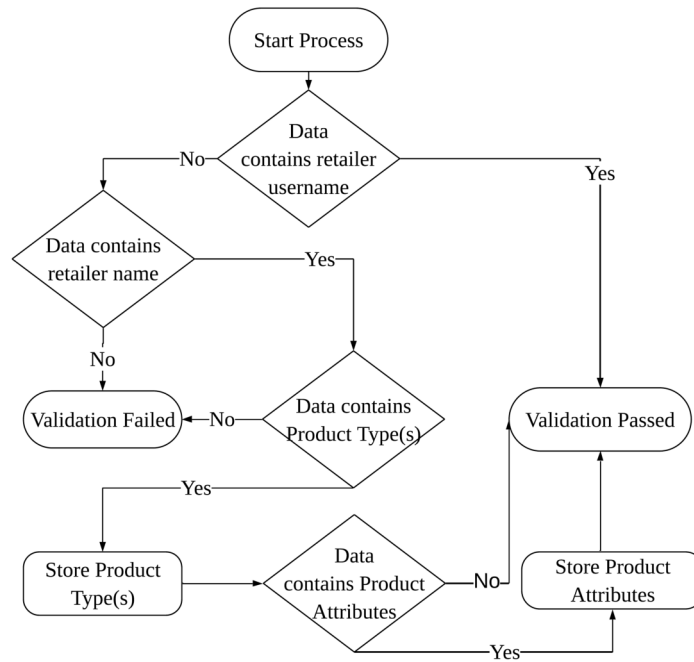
Start Process

Data contains retailer username

No

Yes

Data contains retailer name

Yes

No

Validation Failed

No

Data contains Product Type(s)

Validation Passed

Yes

Store Product Type(s)

Data contains Product Attributes

No

Store Product Attributes

Yes